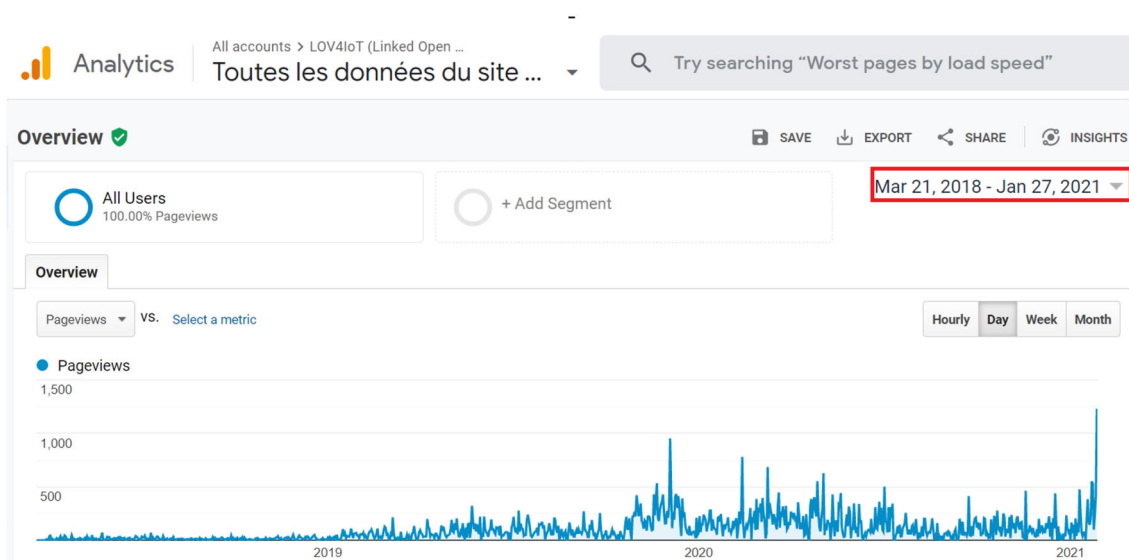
Analytics

All accounts > LOV4IoT (Linked Open ...

Toutes les données du site ...

Try searching "Worst pages by load speed"

Overview

SAVE EXPORT SHARE INSIGHTS

All Users
100.00% Pageviews

+ Add Segment

Mar 21, 2018 - Jan 27, 2021

Overview

Pageviews vs. Select a metric

Hourly Day Week Month

Pageviews

1,500

1,000

500

2019

2020

2021